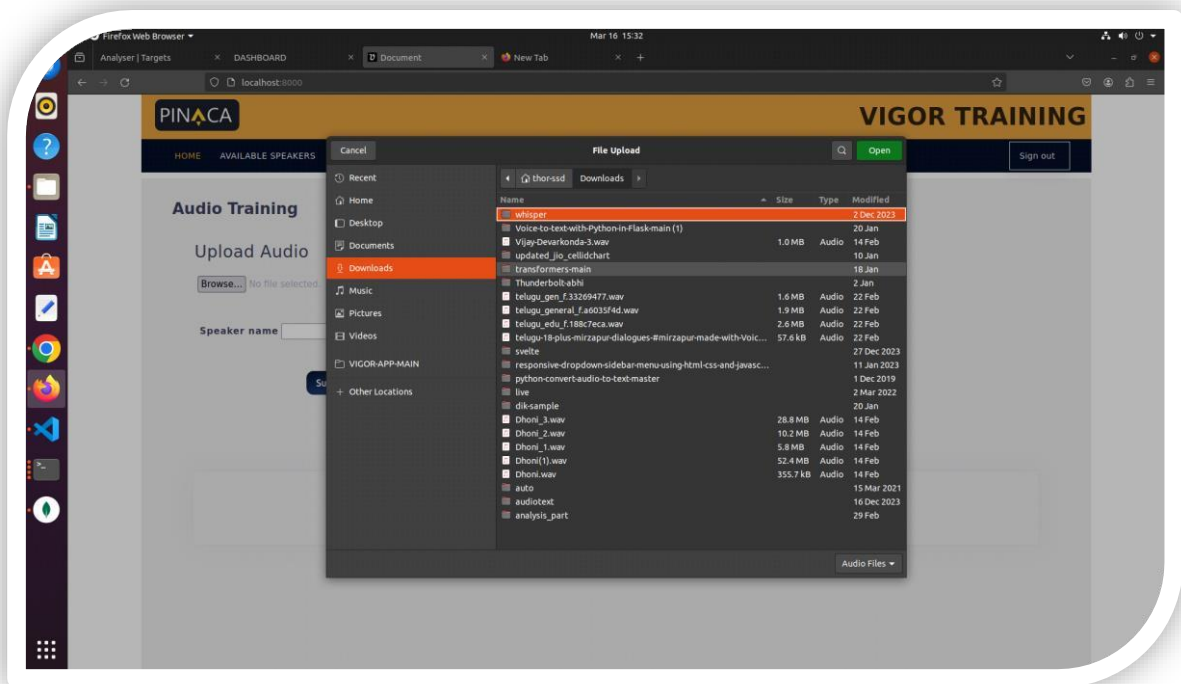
Firefox Web Browser ▾

Mar 16 15:32

Analyser | Targets

DASHBOARD

Document

New Tab

localhost:8000

PINACA

VIGOR TRAINING

HOME AVAILABLE SPEAKERS

Sign out

Audio Training

Upload Audio

Browse... No file selected.

Speaker name

Cancel

File Upload

Open

Recent

Home

Desktop

Documents

Downloads

Music

Pictures

Videos

VIGOR-APP-MAIN

+ Other Locations

thor-ssd

Downloads

| Name | Size | Type | Modified |
|---|---|---|---|
| whisper | | | 2 Dec 2023 |
| Voice-to-text-with-Python-in-Flask-main (1) | | | 20 Jan |
| Vijay-Devarkonda-3.wav | 1.0 MB | Audio | 14 Feb |
| updated_jio_cellidchart | | | 10 Jan |
| transformers-main | | | 18 Jan |
| Thunderbolt-abhi | | | 2 Jan |
| telugu_gen_f.33269477.wav | 1.6 MB | Audio | 22 Feb |
| telugu_general_f.a6035f4d.wav | 1.9 MB | Audio | 22 Feb |
| telugu_edu_f.188c7eca.wav | 2.6 MB | Audio | 22 Feb |
| telugu-18-plus-mirzapur-dialogues-#mirzapur-made-with-Voic... | 57.6 kB | Audio | 22 Feb |
| svelte | | | 27 Dec 2023 |
| responsive-dropdown-sidebar-menu-using-html-css-and-javasc... | | | 11 Jan 2023 |
| python-convert-audio-to-text-master | | | 1 Dec 2019 |
| live | | | 2 Mar 2022 |
| dik-sample | | | 20 Jan |
| Dhoni_3.wav | 28.8 MB | Audio | 14 Feb |
| Dhoni_2.wav | 10.2 MB | Audio | 14 Feb |
| Dhoni_1.wav | 5.8 MB | Audio | 14 Feb |
| Dhoni(1).wav | 52.4 MB | Audio | 14 Feb |
| Dhoni.wav | 355.7 kB | Audio | 14 Feb |
| auto | | | 15 Mar 2021 |
| audiotext | | | 16 Dec 2023 |
| analysis_part | | | 29 Feb |

Audio Files ▾